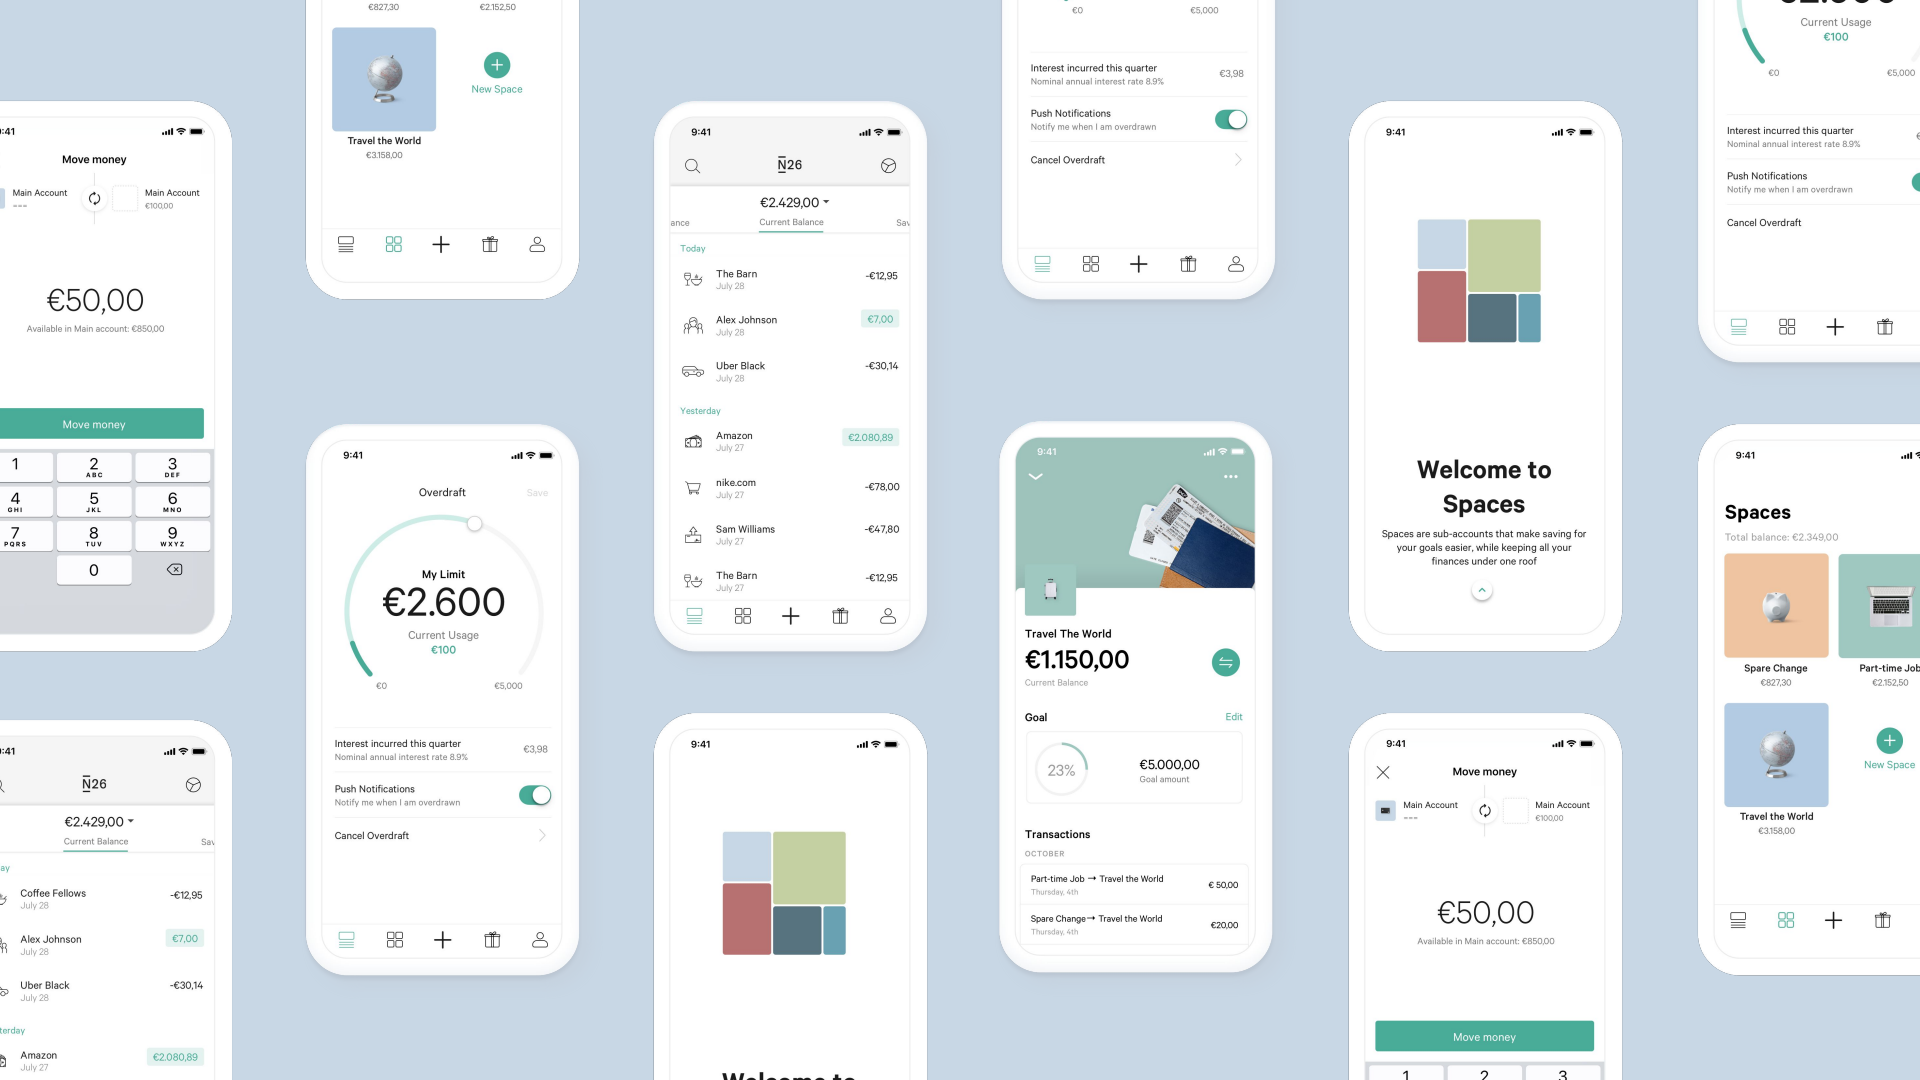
€827,30 €2.152,50

Travel the World
€3.158,00

New Space

9:41
Move money
Main Account
---
Main Account
€100,00

€50,00
Available in Main account: €850,00

Move money

1
2 ABC
3 DEF
4 GHI
5 JKL
6 MNO
7 PQRS
8 TUV
9 WXYZ
0

9:41
N26
€2.429,00
ance
Current Balance
Sav
Today
The Barn
July 28
-€12,95
Alex Johnson
July 28
€7,00
Uber Black
July 28
-€30,14
Yesterday
Amazon
July 27
€2.080,89
nike.com
July 27
-€78,00
Sam Williams
July 27
-€47,80
The Barn
July 27
-€12,95

€0 €5,000
Interest incurred this quarter
Nominal annual interest rate 8.9%
€3,98
Push Notifications
Notify me when I am overdrawn
Cancel Overdraft

Current Usage
€100
€0 €5,000
Interest incurred this quarter
Nominal annual interest rate 8.9%
Push Notifications
Notify me when I am overdrawn
Cancel Overdraft

9:41
Welcome to Spaces
Spaces are sub-accounts that make saving for your goals easier, while keeping all your finances under one roof

9:41
Overdraft
Save
My Limit
€2.600
Current Usage
€100
€0 €5,000
Interest incurred this quarter
Nominal annual interest rate 8.9%
€3,98
Push Notifications
Notify me when I am overdrawn
Cancel Overdraft

9:41
Travel The World
€1.150,00
Current Balance
Goal
Edit
23%
€5.000,00
Goal amount
Transactions
OCTOBER
Part-time Job → Travel the World
Thursday, 4th
€ 50,00
Spare Change → Travel the World
Thursday, 4th
€20,00

9:41
Spaces
Total balance: €2.349,00
Spare Change
€827,30
Part-time Job
€2.152,50
Travel the World
€3.158,00
New Space

9:41
N26
€2.429,00
Current Balance
Sav
ay
Coffee Fellows
July 28
-€12,95
Alex Johnson
July 28
€7,00
Uber Black
July 28
-€30,14
terday
Amazon
July 27
€2.080,89

9:41
Welcome to

9:41
Move money
Main Account
---
Main Account
€100,00
€50,00
Available in Main account: €850,00
Move money
1 2 3